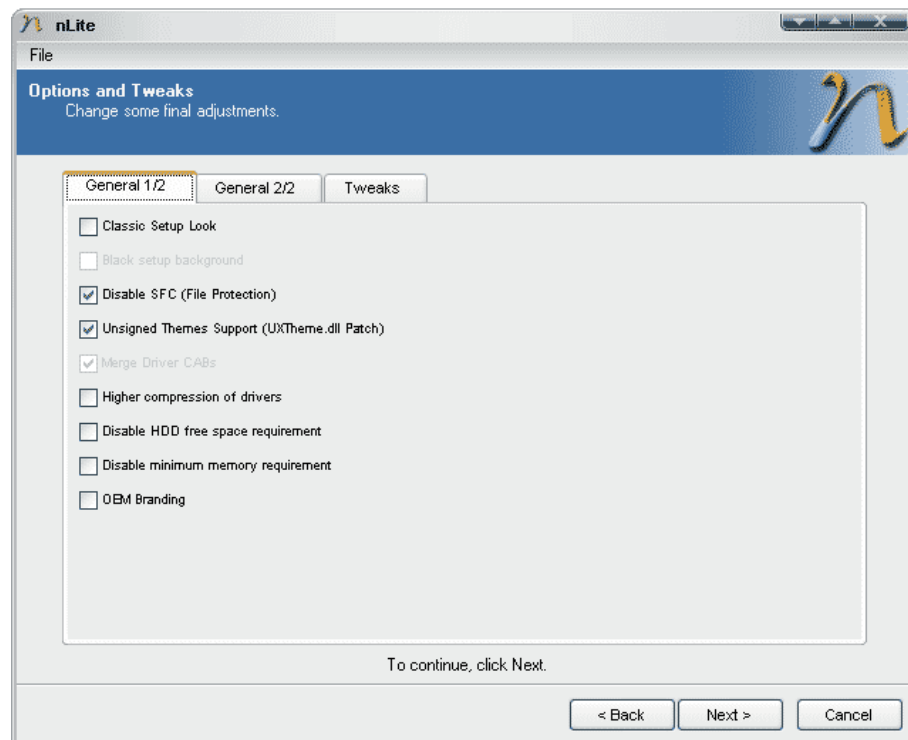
nLite
File
Options and Tweaks
Change some final adjustments.

General 1/2
General 2/2
Tweaks

Classic Setup Look
Black setup background
Disable SFC (File Protection)
Unsigned Themes Support (UXTheme.dll Patch)
Merge Driver CABs
Higher compression of drivers
Disable HDD free space requirement
Disable minimum memory requirement
OEM Branding

To continue, click Next.

< Back
Next >
Cancel